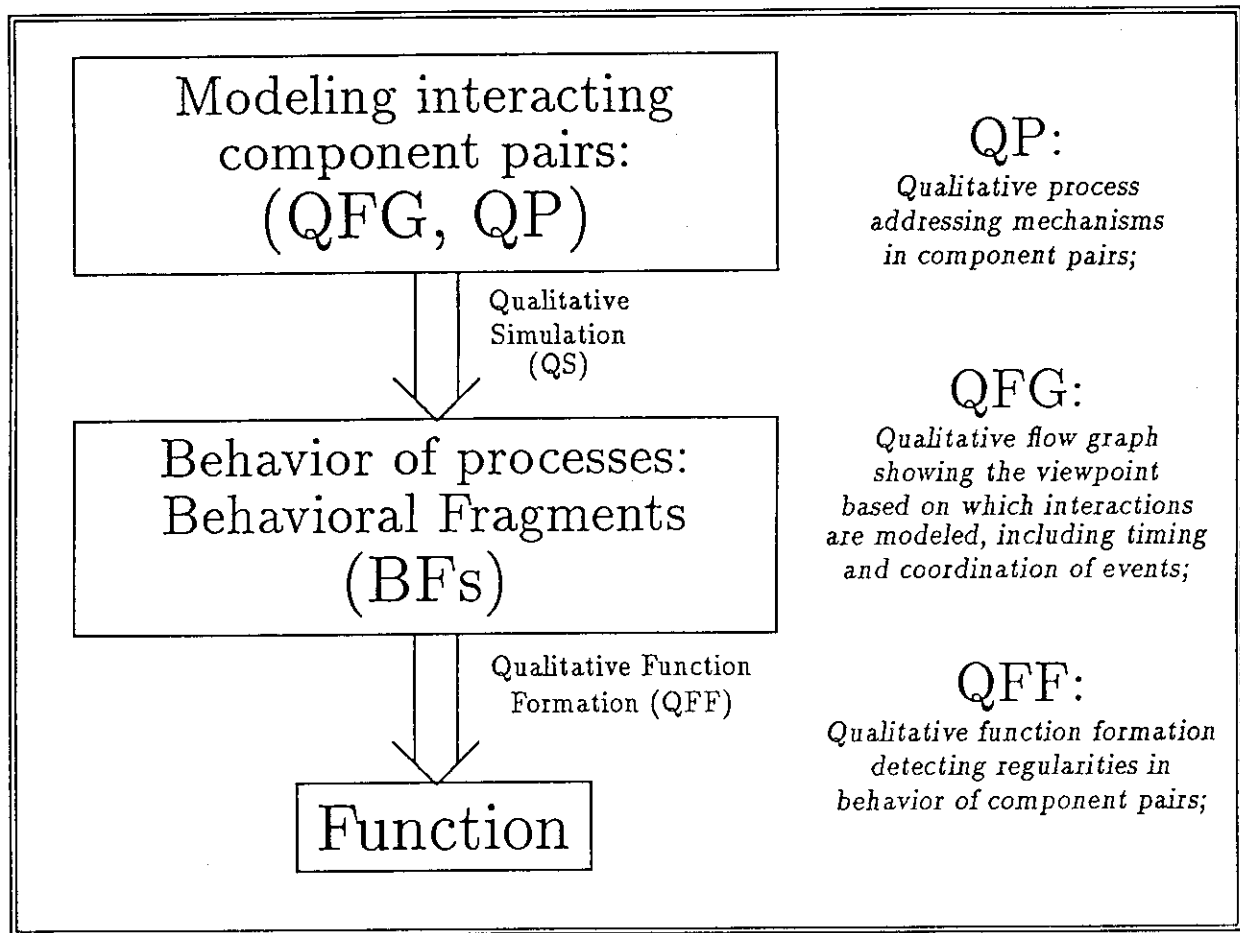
Modeling interacting component pairs: (QFG, QP)

Qualitative Simulation (QS)

Behavior of processes: Behavioral Fragments (BFs)

Qualitative Function Formation (QFF)

Function

QP:
Qualitative process addressing mechanisms in component pairs;

QFG:
Qualitative flow graph showing the viewpoint based on which interactions are modeled, including timing and coordination of events;

QFF:
Qualitative function formation detecting regularities in behavior of component pairs;